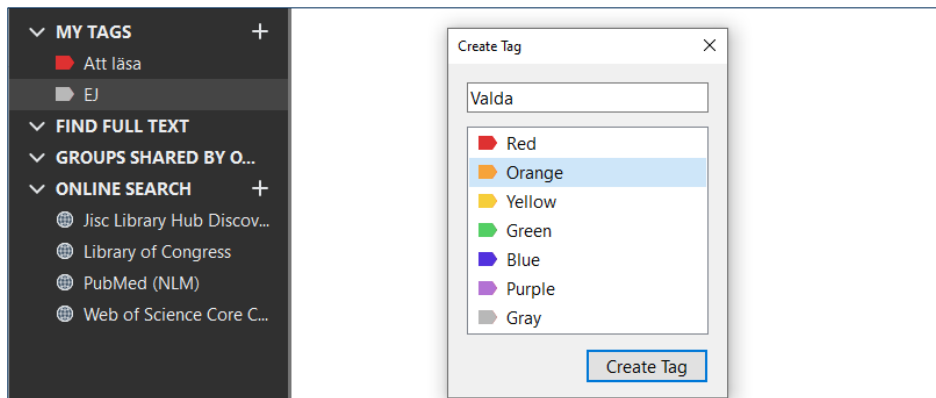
MY TAGS +
Att läsa
EJ
FIND FULL TEXT
GROUPS SHARED BY O...
ONLINE SEARCH +
Jisc Library Hub Discov...
Library of Congress
PubMed (NLM)
Web of Science Core C...

Create Tag ✕
Valda
Red
Orange
Yellow
Green
Blue
Purple
Gray
Create Tag